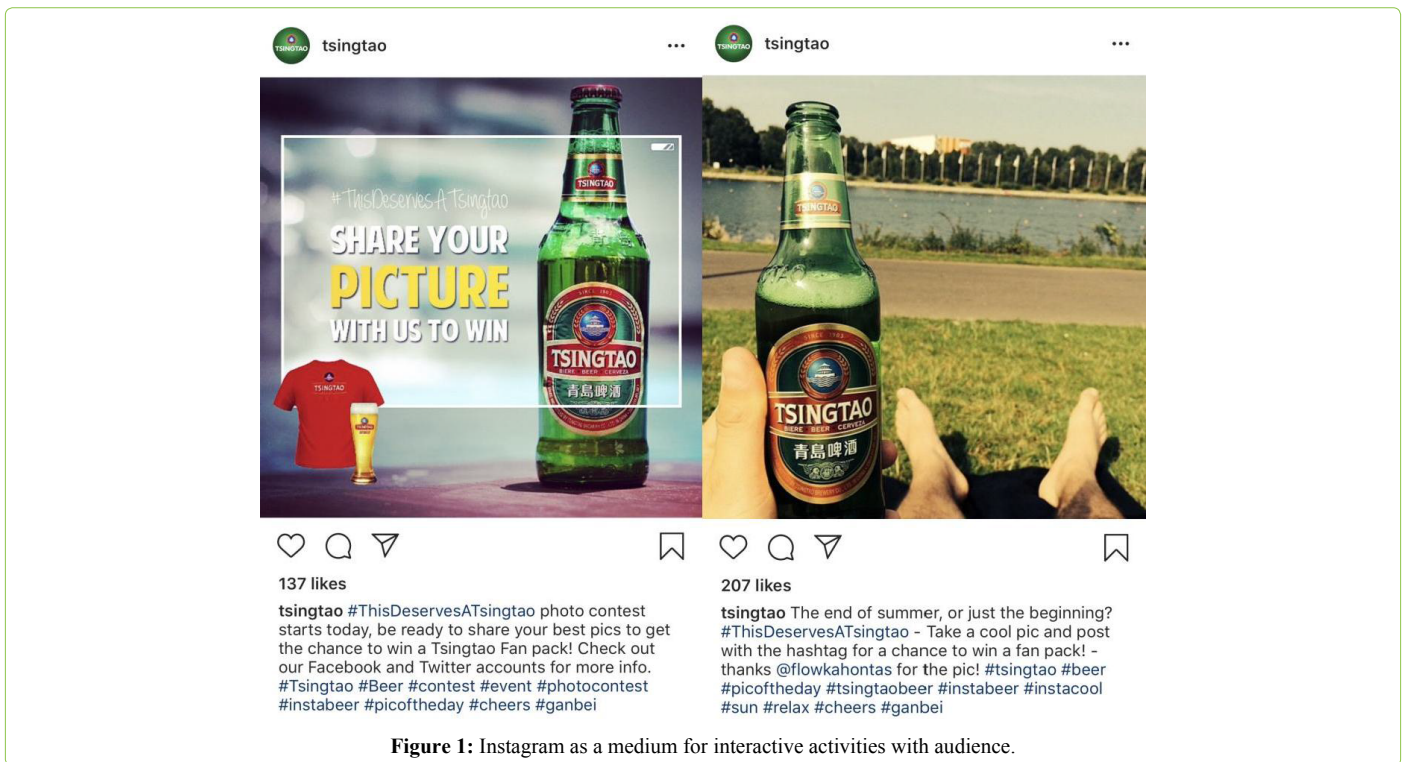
tsingtao

#ThisDeservesATsingtao

SHARE YOUR PICTURE WITH US TO WIN

TSINGTAO

TSINGTAO

BIERE BEER CERVEZA

青島啤酒

137 likes

tsingtao #ThisDeservesATsingtao photo contest starts today, be ready to share your best pics to get the chance to win a Tsingtao Fan pack! Check out our Facebook and Twitter accounts for more info. #Tsingtao #Beer #contest #event #photocontest #instabeer #picoftheday #cheers #ganbei

tsingtao

TSINGTAO

TSINGTAO

BIERE BEER CERVEZA

青島啤酒

207 likes

tsingtao The end of summer, or just the beginning? #ThisDeservesATsingtao - Take a cool pic and post with the hashtag for a chance to win a fan pack! - thanks @flowkahontas for the pic! #tsingtao #beer #picoftheday #tsingtaobeer #instabeer #instacool #sun #relax #cheers #ganbei

Figure 1: Instagram as a medium for interactive activities with audience.